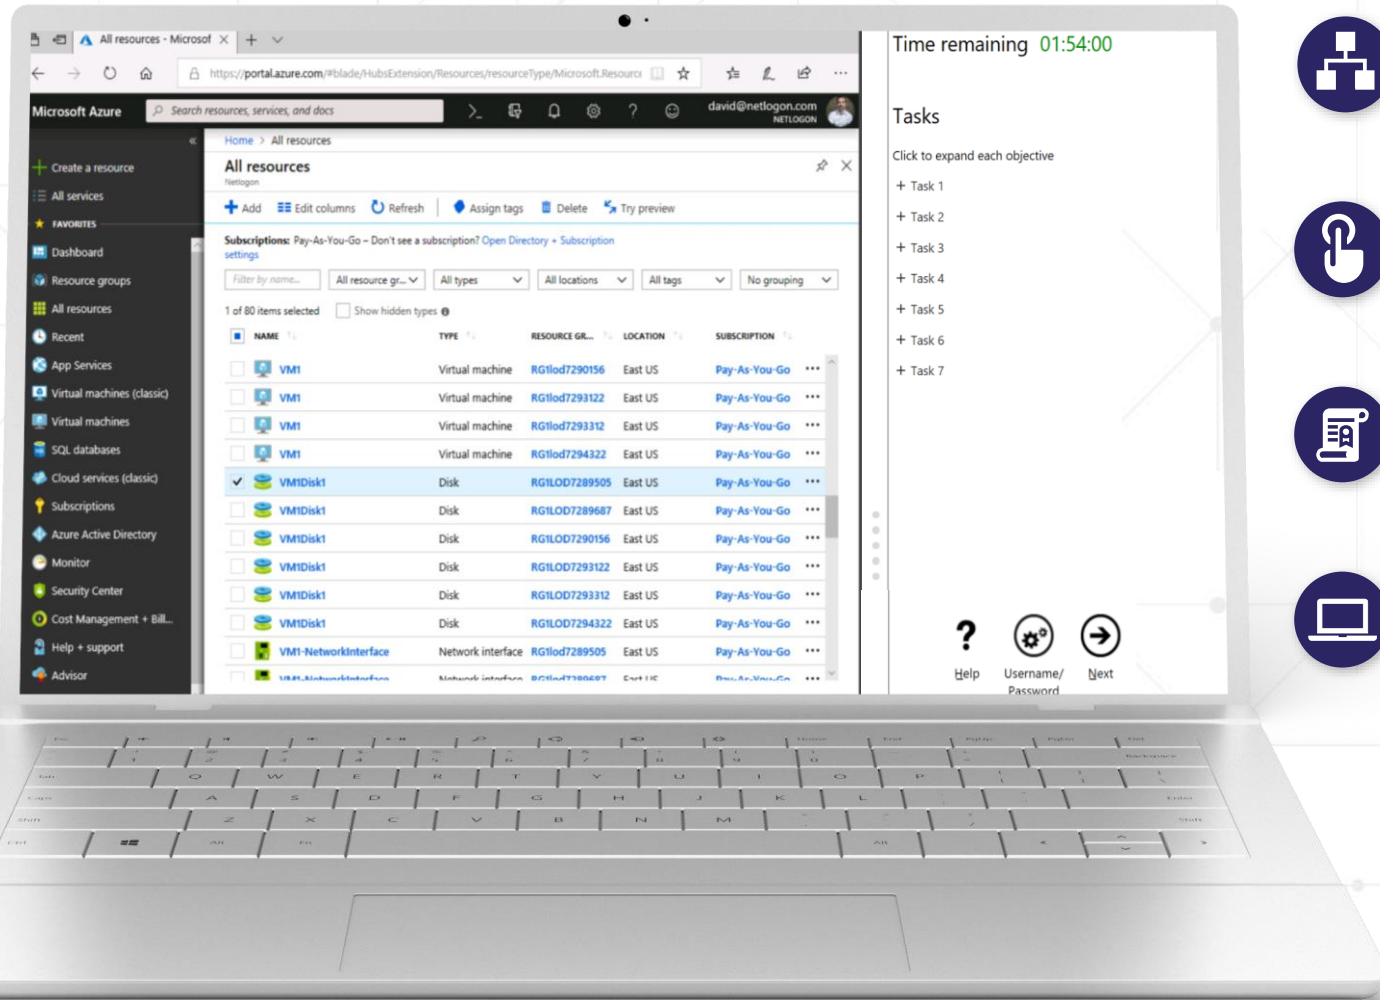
All resources - Microsof ×  +

https://portal.azure.com/#blade/HubsExtension/Resources/resourceType/Microsoft.Resourc

Microsoft Azure    Search resources, services, and docs    david@netlogon.com NETLOGON

Create a resource
All services
FAVORITES
Dashboard
Resource groups
All resources
Recent
App Services
Virtual machines (classic)
Virtual machines
SQL databases
Cloud services (classic)
Subscriptions
Azure Active Directory
Monitor
Security Center
Cost Management + Bill...
Help + support
Advisor

Home > All resources

All resources
Netlogon

+ Add   Edit columns   Refresh   Assign tags   Delete   Try preview

Subscriptions: Pay-As-You-Go – Don't see a subscription? Open Directory + Subscription settings

Filter by name...   All resource gr...   All types   All locations   All tags   No grouping

1 of 80 items selected   Show hidden types

| NAME | TYPE | RESOURCE GR... | LOCATION | SUBSCRIPTION |
|---|---|---|---|---|
| VM1 | Virtual machine | RG1lod7290156 | East US | Pay-As-You-Go |
| VM1 | Virtual machine | RG1lod7293122 | East US | Pay-As-You-Go |
| VM1 | Virtual machine | RG1lod7293312 | East US | Pay-As-You-Go |
| VM1 | Virtual machine | RG1lod7294322 | East US | Pay-As-You-Go |
| VM1Disk1 | Disk | RG1LOD7289505 | East US | Pay-As-You-Go |
| VM1Disk1 | Disk | RG1LOD7289687 | East US | Pay-As-You-Go |
| VM1Disk1 | Disk | RG1LOD7290156 | East US | Pay-As-You-Go |
| VM1Disk1 | Disk | RG1LOD7293122 | East US | Pay-As-You-Go |
| VM1Disk1 | Disk | RG1LOD7293312 | East US | Pay-As-You-Go |
| VM1Disk1 | Disk | RG1LOD7294322 | East US | Pay-As-You-Go |
| VM1-NetworkInterface | Network interface | RG1lod7289505 | East US | Pay-As-You-Go |

Time remaining 01:54:00

Tasks

Click to expand each objective

+ Task 1
+ Task 2
+ Task 3
+ Task 4
+ Task 5
+ Task 6
+ Task 7

Help   Username/ Password   Next